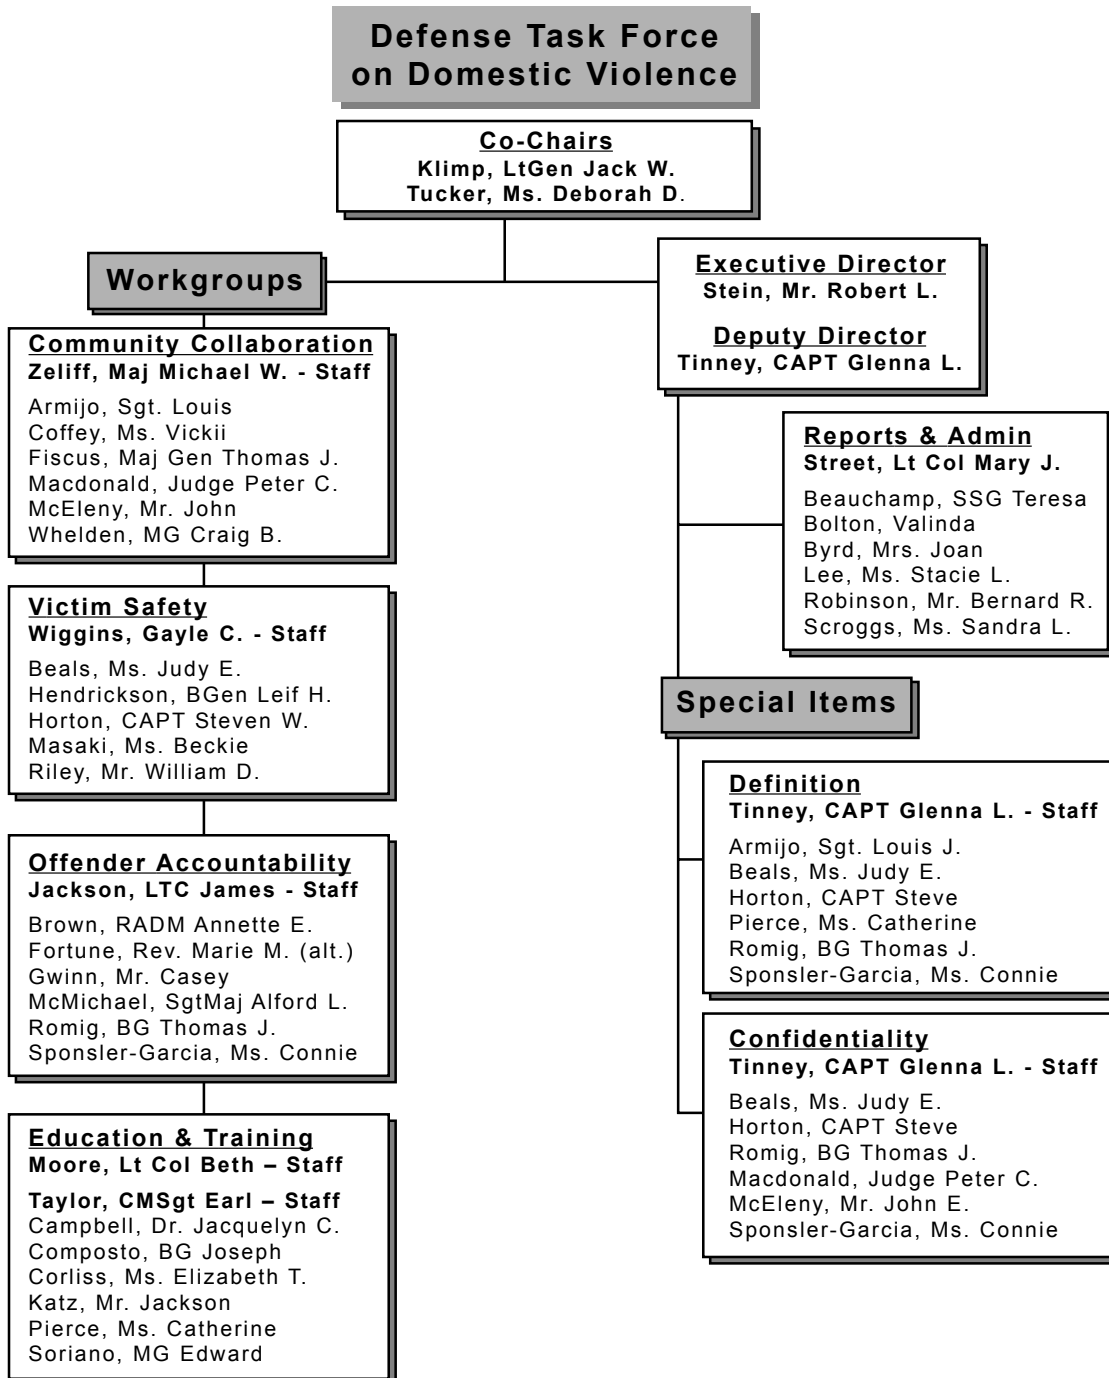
Defense Task Force on Domestic Violence

Co-Chairs
Klimp, LtGen Jack W.
Tucker, Ms. Deborah D.

Workgroups

Executive Director
Stein, Mr. Robert L.

Deputy Director
Tinney, CAPT Glenna L.

Community Collaboration
Zeliff, Maj Michael W. - Staff
Armijo, Sgt. Louis
Coffey, Ms. Vickii
Fiscus, Maj Gen Thomas J.
Macdonald, Judge Peter C.
McEleny, Mr. John
Whelden, MG Craig B.

Reports & Admin
Street, Lt Col Mary J.
Beauchamp, SSG Teresa
Bolton, Valinda
Byrd, Mrs. Joan
Lee, Ms. Stacie L.
Robinson, Mr. Bernard R.
Scroggs, Ms. Sandra L.

Victim Safety
Wiggins, Gayle C. - Staff
Beals, Ms. Judy E.
Hendrickson, BGen Leif H.
Horton, CAPT Steven W.
Masaki, Ms. Beckie
Riley, Mr. William D.

Special Items

Definition
Tinney, CAPT Glenna L. - Staff
Armijo, Sgt. Louis J.
Beals, Ms. Judy E.
Horton, CAPT Steve
Pierce, Ms. Catherine
Romig, BG Thomas J.
Sponsler-Garcia, Ms. Connie

Offender Accountability
Jackson, LTC James - Staff
Brown, RADM Annette E.
Fortune, Rev. Marie M. (alt.)
Gwinn, Mr. Casey
McMichael, SgtMaj Alford L.
Romig, BG Thomas J.
Sponsler-Garcia, Ms. Connie

Confidentiality
Tinney, CAPT Glenna L. - Staff
Beals, Ms. Judy E.
Horton, CAPT Steve
Romig, BG Thomas J.
Macdonald, Judge Peter C.
McEleny, Mr. John E.
Sponsler-Garcia, Ms. Connie

Education & Training
Moore, Lt Col Beth – Staff
Taylor, CMSgt Earl – Staff
Campbell, Dr. Jacquelyn C.
Composto, BG Joseph
Corliss, Ms. Elizabeth T.
Katz, Mr. Jackson
Pierce, Ms. Catherine
Soriano, MG Edward